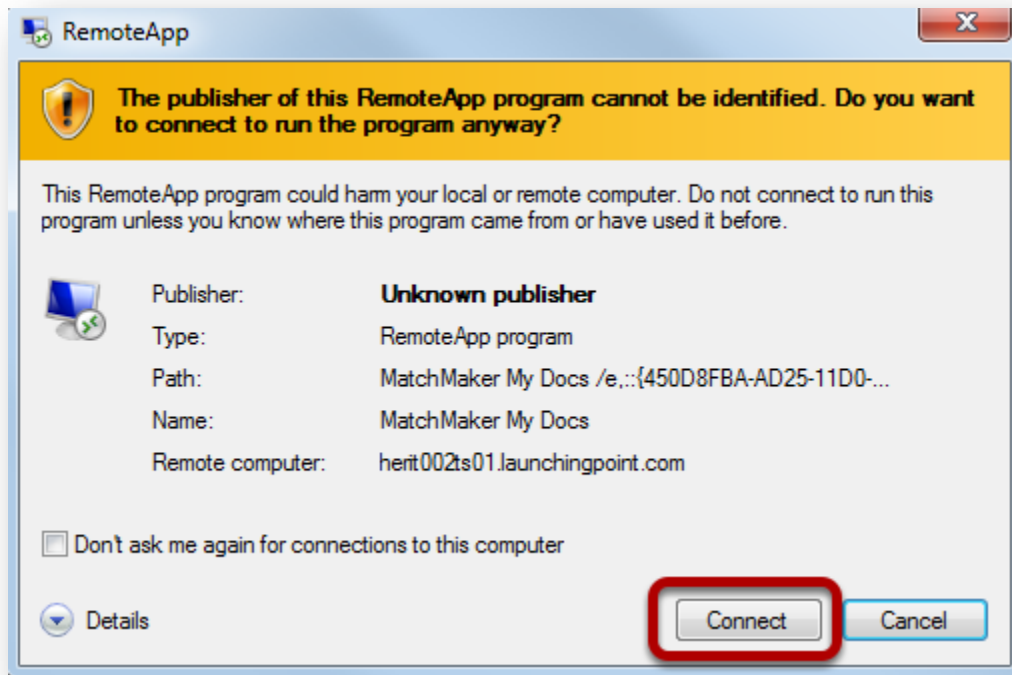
RemoteApp

The publisher of this RemoteApp program cannot be identified. Do you want to connect to run the program anyway?

This RemoteApp program could harm your local or remote computer. Do not connect to run this program unless you know where this program came from or have used it before.

| | |
|---|---|
| Publisher: | Unknown publisher |
| Type: | RemoteApp program |
| Path: | MatchMaker My Docs /e,::{450D8FBA-AD25-11D0-... |
| Name: | MatchMaker My Docs |
| Remote computer: | herit002ts01.launchingpoint.com |

Don't ask me again for connections to this computer

Details

Connect

Cancel